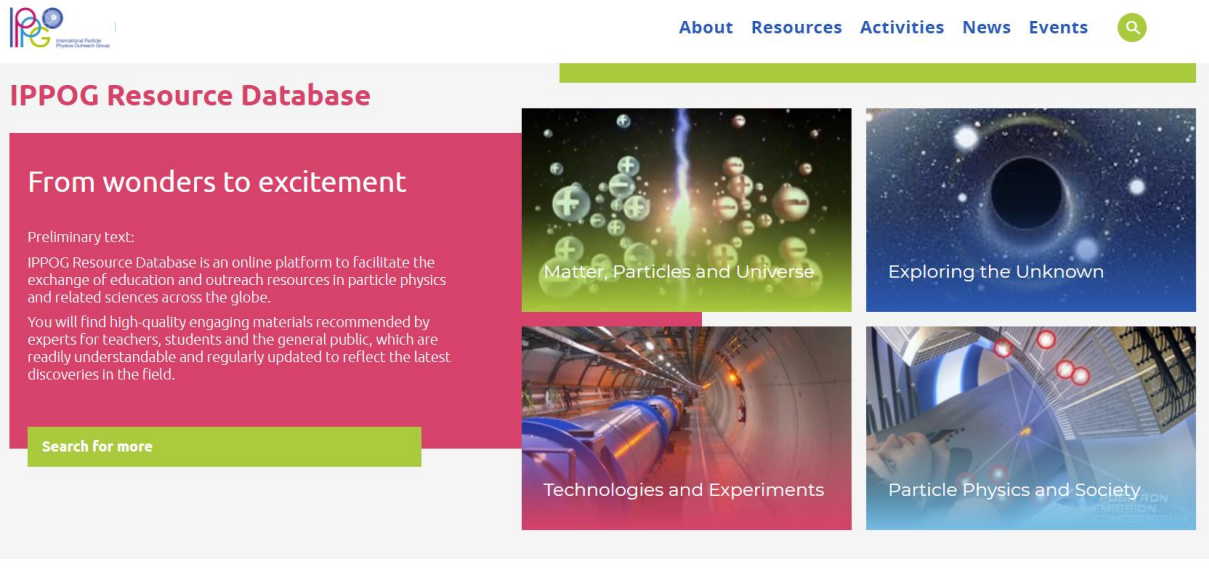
IPPOG
International Particle Physics Outreach Group

About Resources Activities News Events

IPPOG Resource Database

From wonders to excitement

Preliminary text:

IPPOG Resource Database is an online platform to facilitate the exchange of education and outreach resources in particle physics and related sciences across the globe.

You will find high-quality engaging materials recommended by experts for teachers, students and the general public, which are readily understandable and regularly updated to reflect the latest discoveries in the field.

Search for more

Matter, Particles and Universe

Exploring the Unknown

Technologies and Experiments

Particle Physics and Society

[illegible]TRON EMISSION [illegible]